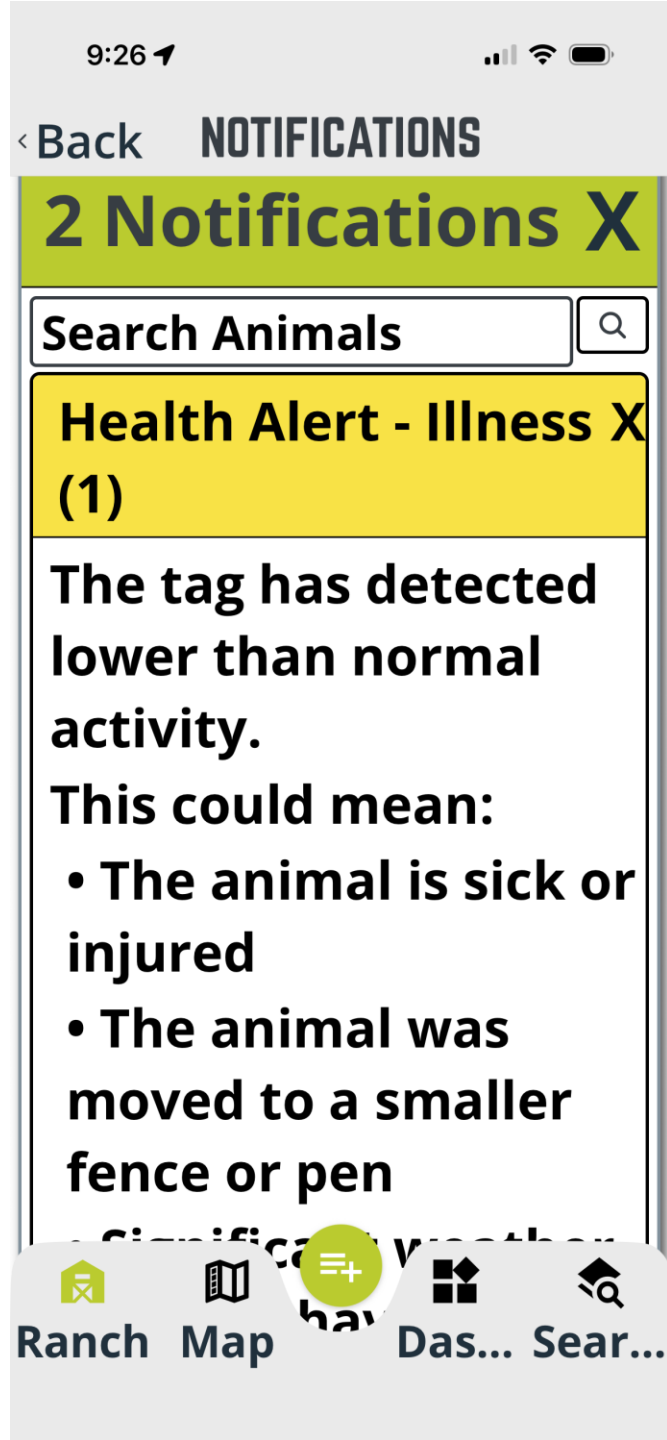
9:26

‹ Back NOTIFICATIONS

2 Notifications X

Search Animals

Health Alert - Illness X (1)

The tag has detected lower than normal activity.

This could mean:

• The animal is sick or injured

• The animal was moved to a smaller fence or pen

• Significa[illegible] weather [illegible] hav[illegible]

Ranch Map Das... Sear...